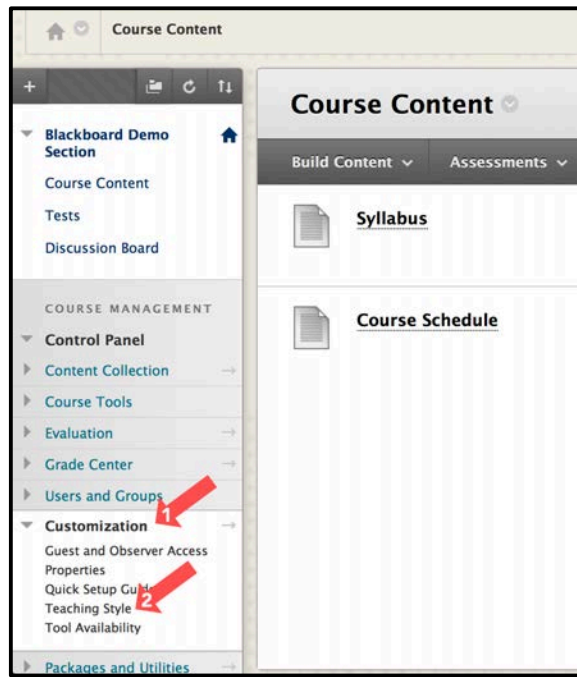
Course Content

+

Blackboard Demo Section

Course Content

Tests

Discussion Board

COURSE MANAGEMENT

Control Panel

Content Collection

Course Tools

Evaluation

Grade Center

Users and Groups

1

Customization

Guest and Observer Access

Properties

Quick Setup Guide

2

Teaching Style

Tool Availability

Packages and Utilities

Course Content

Build Content

Assessments

Syllabus

Course Schedule